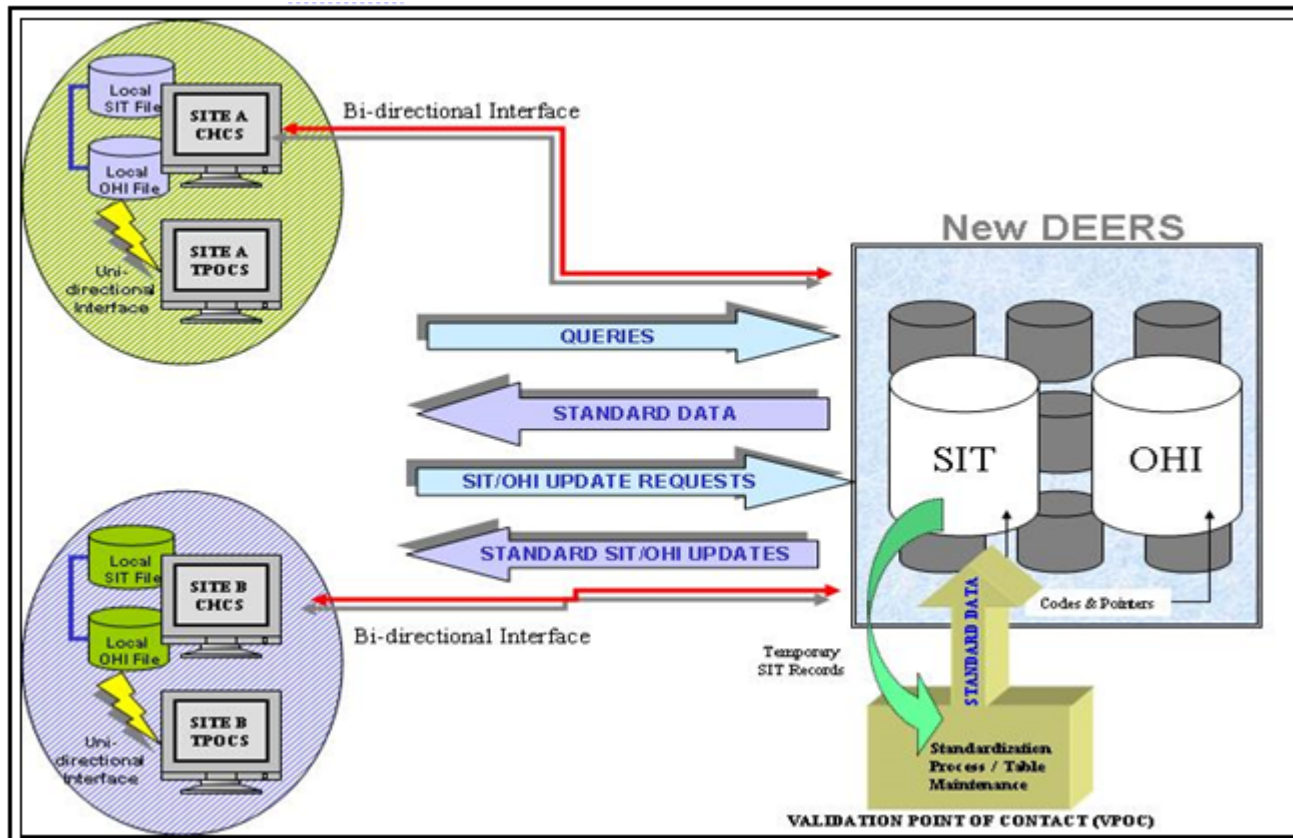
Local SIT File

Local OHI File

SITE A CHCS

SITE A TPOCS

Uni-directional Interface

Bi-directional Interface

New DEERS

QUERIES

STANDARD DATA

SIT/OHI UPDATE REQUESTS

STANDARD SIT/OHI UPDATES

SIT

OHI

Local SIT File

Local OHI File

SITE B CHCS

SITE B TPOCS

Uni-directional Interface

Bi-directional Interface

Temporary SIT Records

STANDARD DATA

Codes & Pointers

Standardization Process / Table Maintenance

VALIDATION POINT OF CONTACT (VPOC)